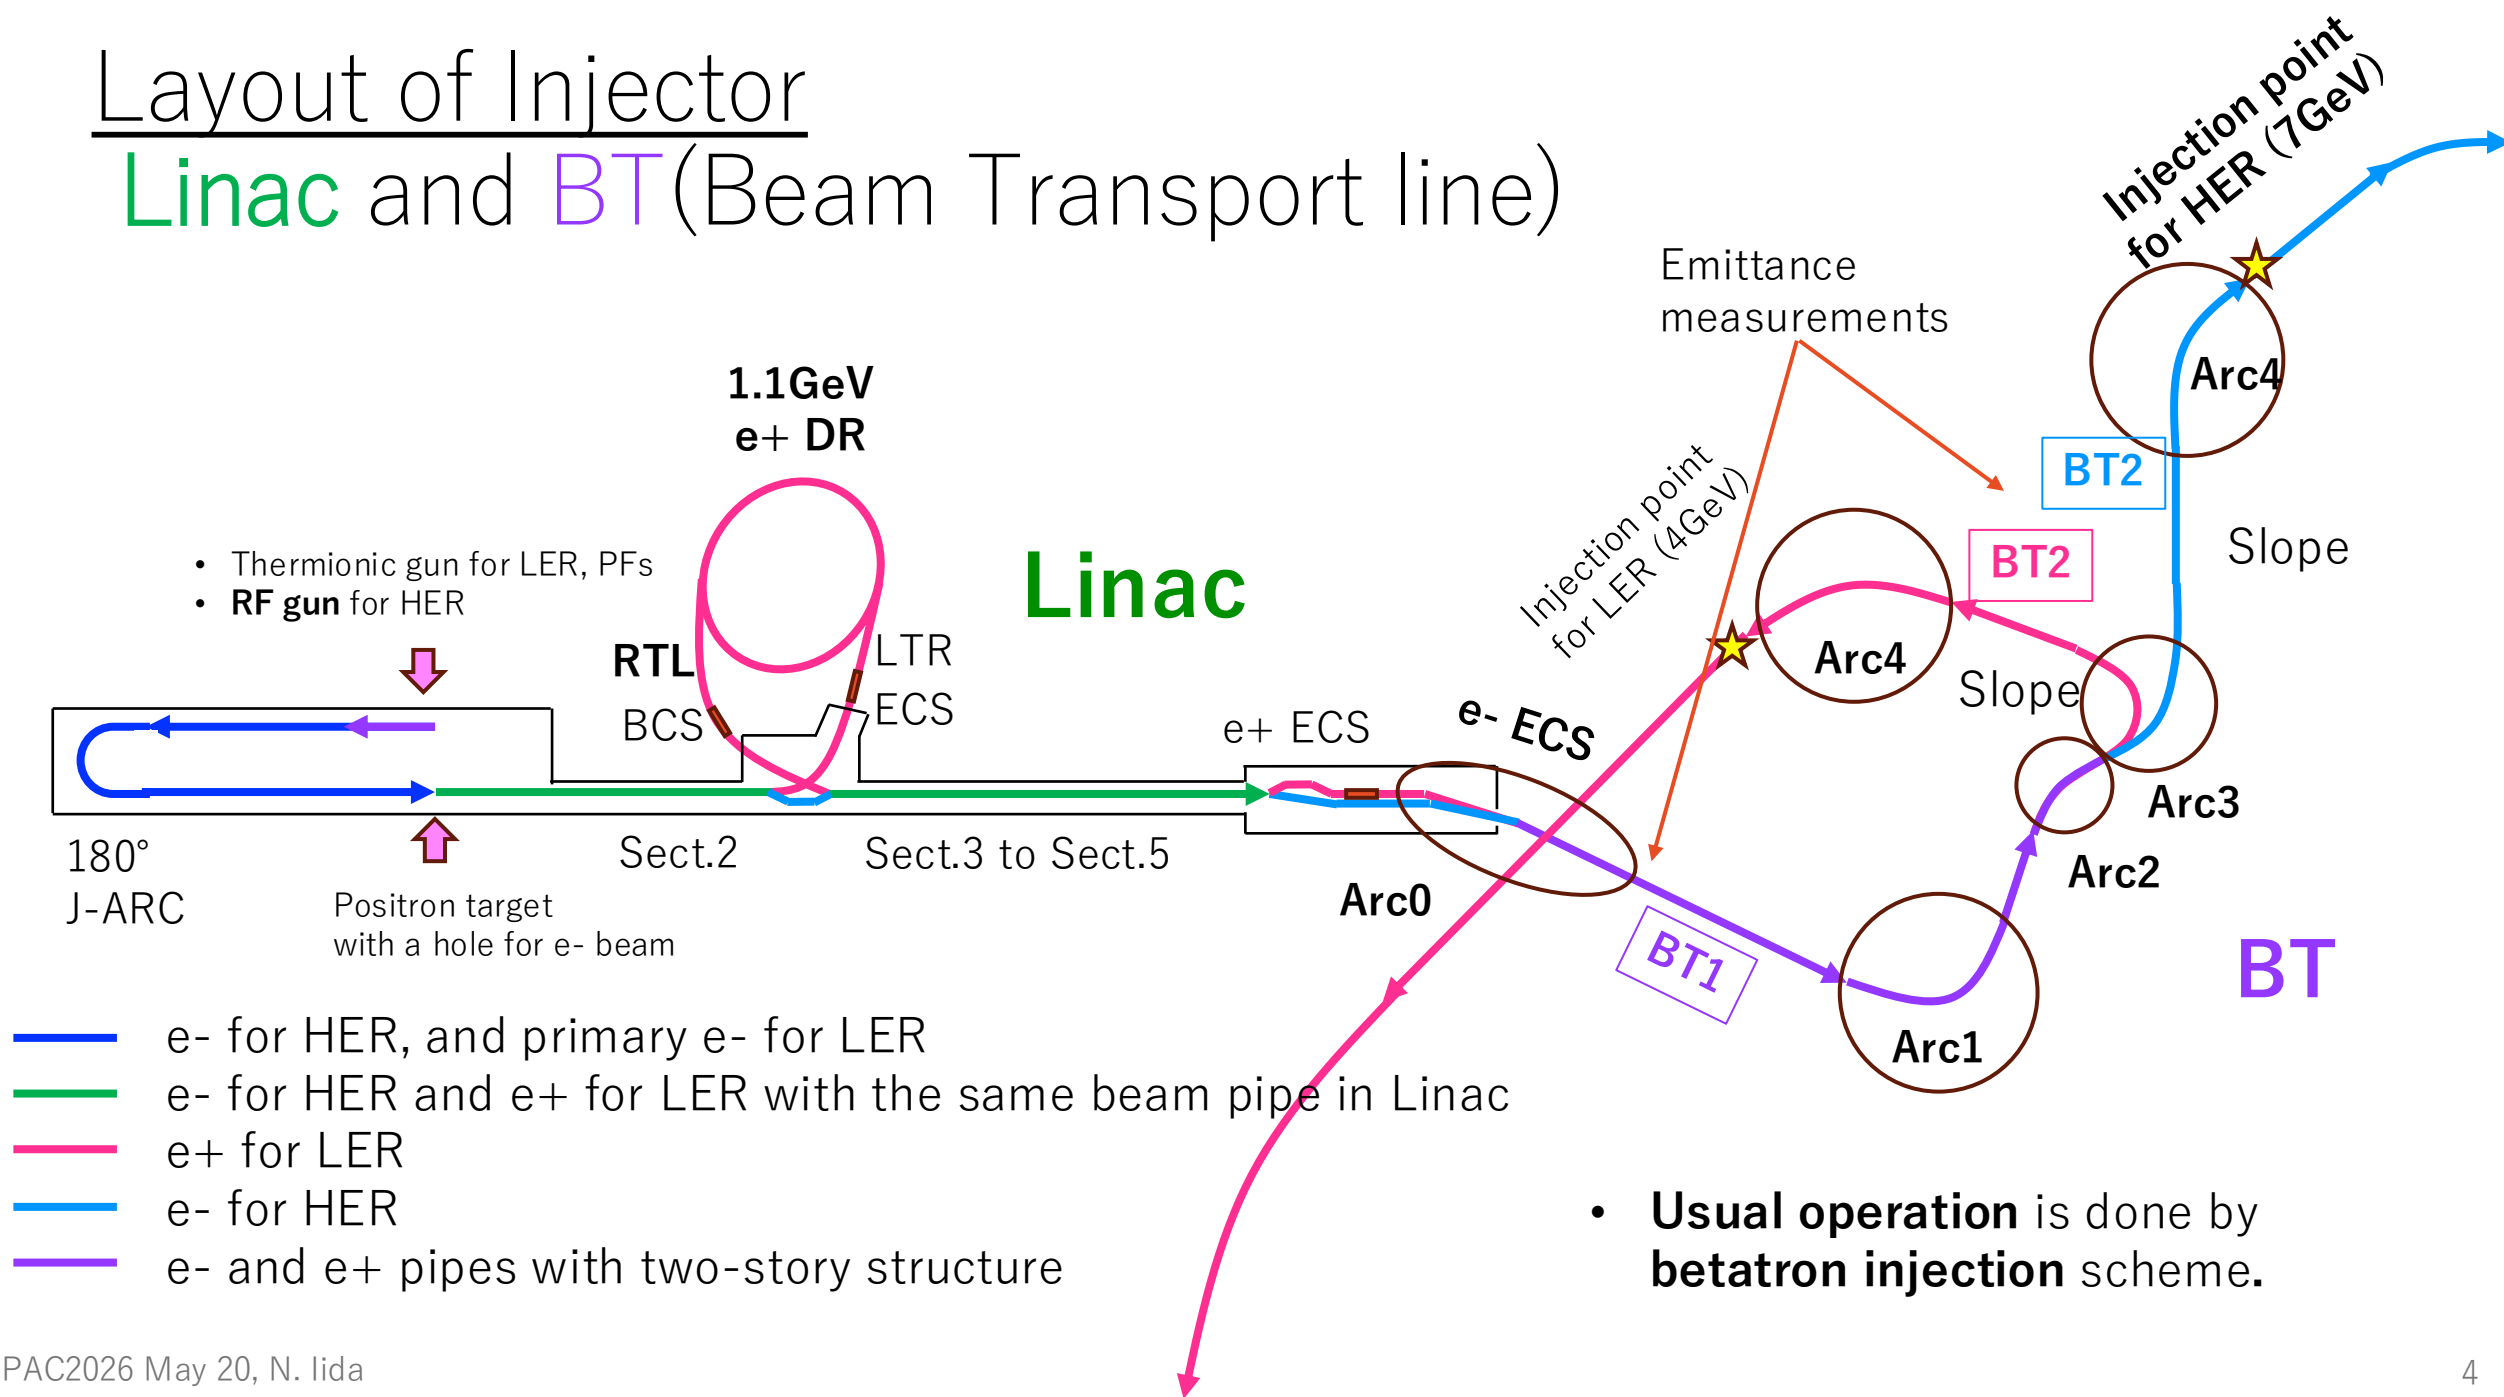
Layout of Injector
Linac and BT(Beam Transport line)

Injection point for HER (7GeV)

Emittance measurements

1.1GeV e+ DR

Arc4

BT2

Slope

Injection point for LER (4GeV)

BT2

Linac

• Thermionic gun for LER, PFs
• **RF gun** for HER

Arc4

RTL

LTR

Slope

BCS

ECS

e+ ECS

e- ECS

Arc3

Arc2

180°
J-ARC

Sect.2

Sect.3 to Sect.5

Arc0

Positron target
with a hole for e- beam

BT1

Arc1

BT

e- for HER, and primary e- for LER
e- for HER and e+ for LER with the same beam pipe in Linac
e+ for LER
e- for HER
e- and e+ pipes with two-story structure

• **Usual operation** is done by **betatron injection** scheme.

PAC2026 May 20, N. Iida

4